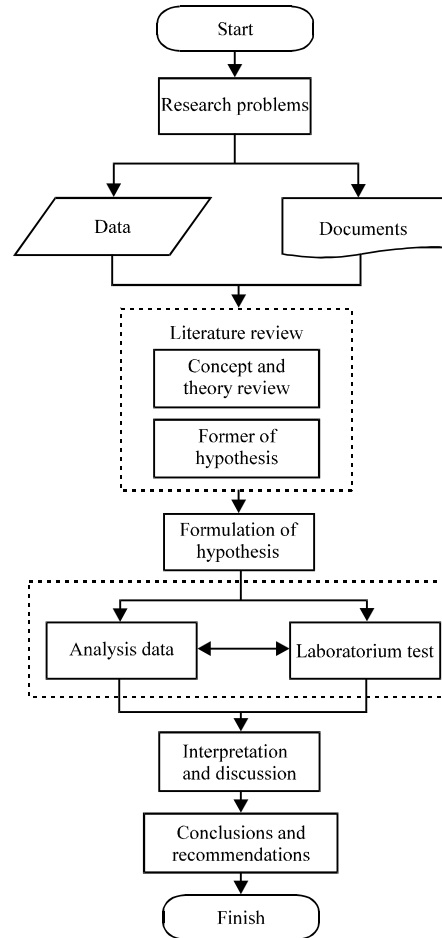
Start

Research problems

Data

Documents

Literature review

Concept and theory review

Former of hypothesis

Formulation of hypothesis

Analysis data

Laboratorium test

Interpretation and discussion

Conclusions and recommendations

Finish